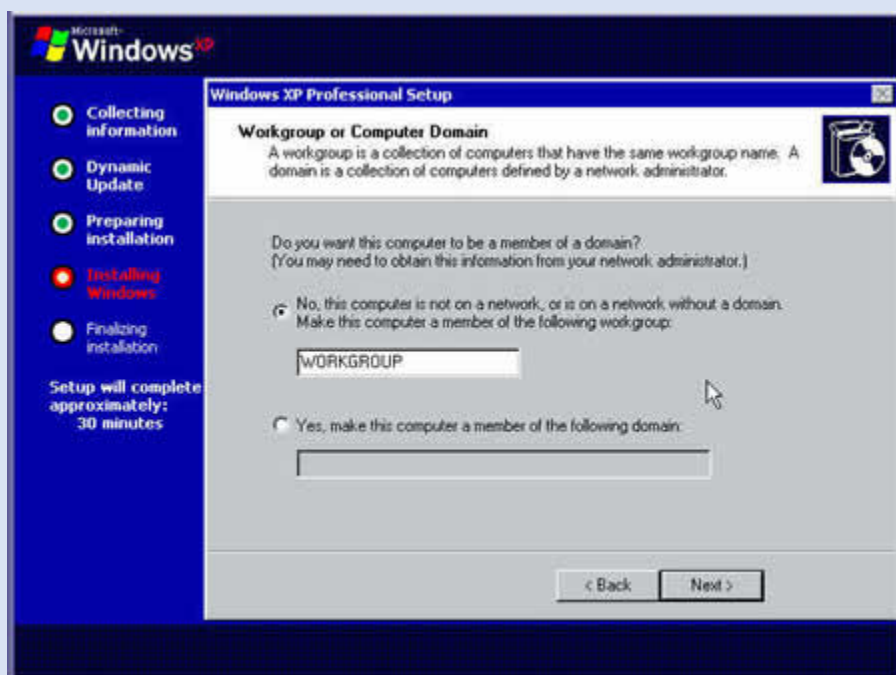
Microsoft Windows XP

Collecting information

Dynamic Update

Preparing installation

Installing Windows

Finalizing installation

Setup will complete approximately: 30 minutes

Windows XP Professional Setup

Workgroup or Computer Domain

A workgroup is a collection of computers that have the same workgroup name. A domain is a collection of computers defined by a network administrator.

Do you want this computer to be a member of a domain? (You may need to obtain this information from your network administrator.)

No, this computer is not on a network, or is on a network without a domain. Make this computer a member of the following workgroup:

WORKGROUP

Yes, make this computer a member of the following domain:

< Back

Next >